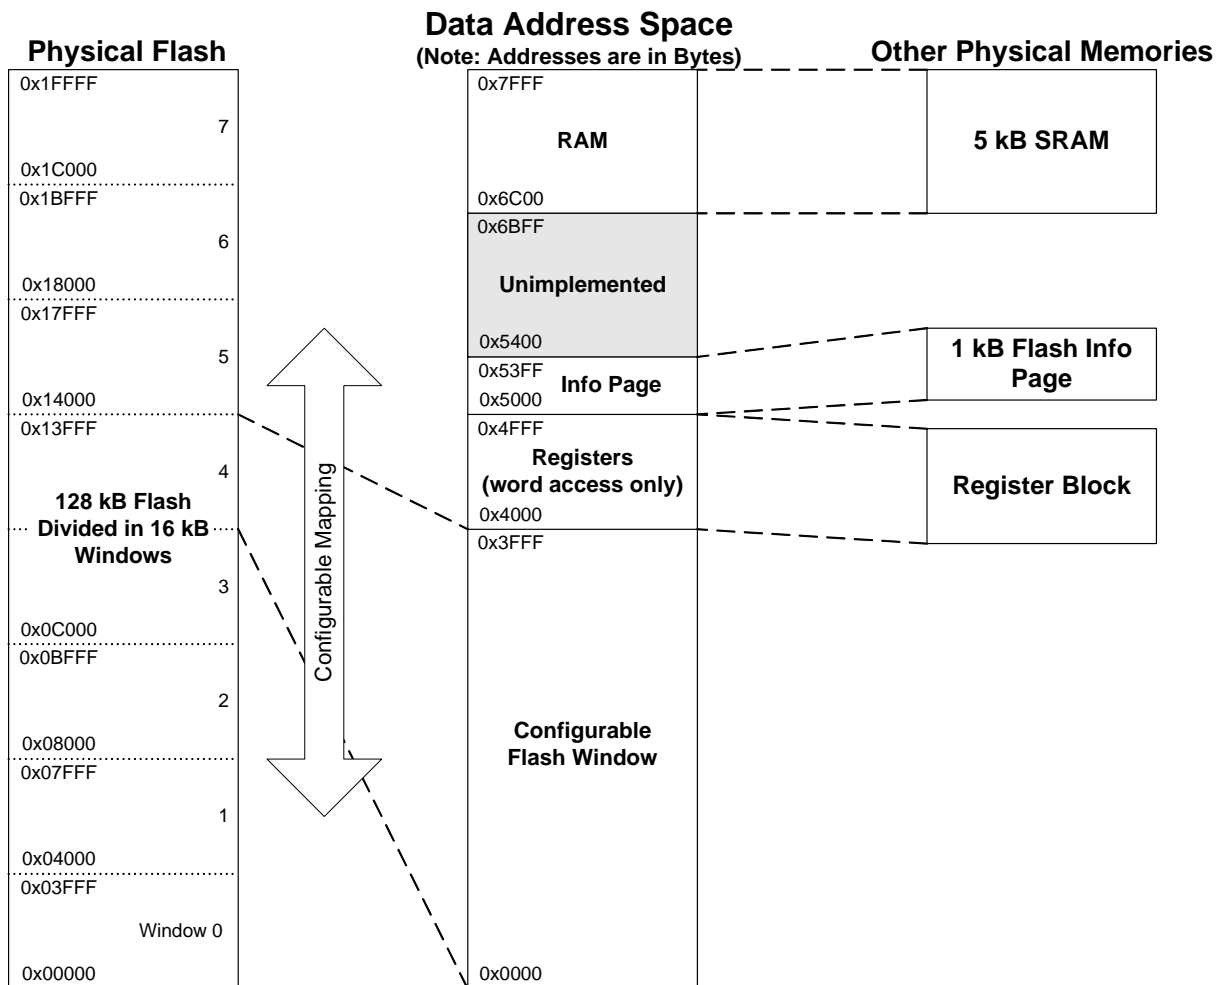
Physical Flash

0x1FFFF
7
0x1C000
0x1BFFF
6
0x18000
0x17FFF
5
0x14000
0x13FFF
4
128 kB Flash Divided in 16 kB Windows
3
0x0C000
0x0BFFF
2
0x08000
0x07FFF
1
0x04000
0x03FFF
Window 0
0x00000

Configurable Mapping

Data Address Space
(Note: Addresses are in Bytes)

0x7FFF
RAM
0x6C00
0x6BFF
Unimplemented
0x5400
0x53FF
Info Page
0x5000
0x4FFF
Registers (word access only)
0x4000
0x3FFF
Configurable Flash Window
0x0000

Other Physical Memories

5 kB SRAM

1 kB Flash Info Page

Register Block